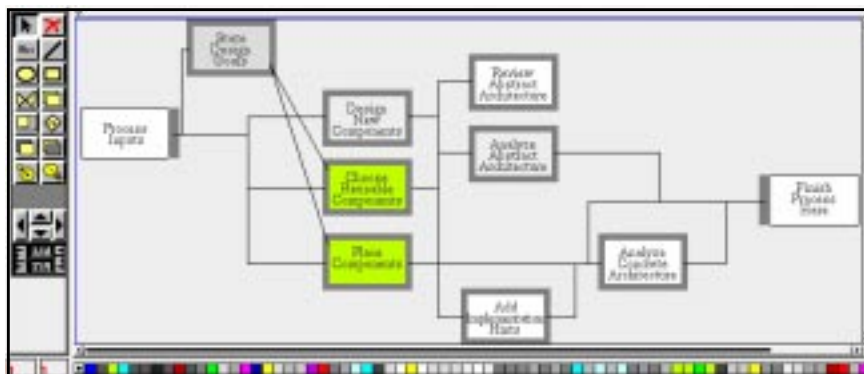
State Design Goals

Process Inputs

Design New Components

Choose Reusable Components

Place Components

Review Abstract Architecture

Analyze Abstract Architecture

Add Implementation Hints

Analyze Concrete Architecture

Finish Process Here